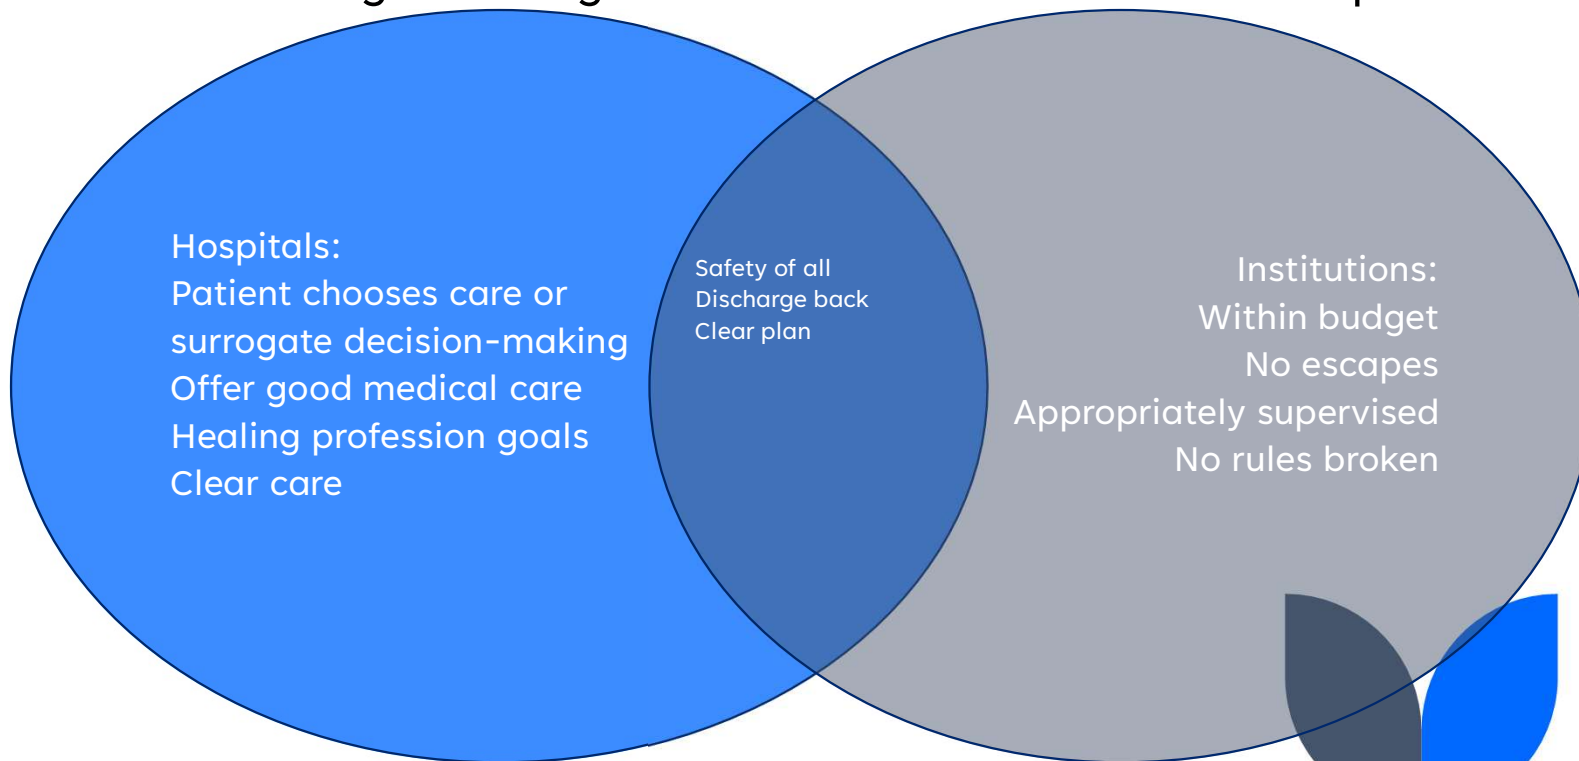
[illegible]

Hospitals:
Patient chooses care or surrogate decision-making
Offer good medical care
Healing profession goals
Clear care

Safety of all
Discharge back
Clear plan

Institutions:
Within budget
No escapes
Appropriately supervised
No rules broken